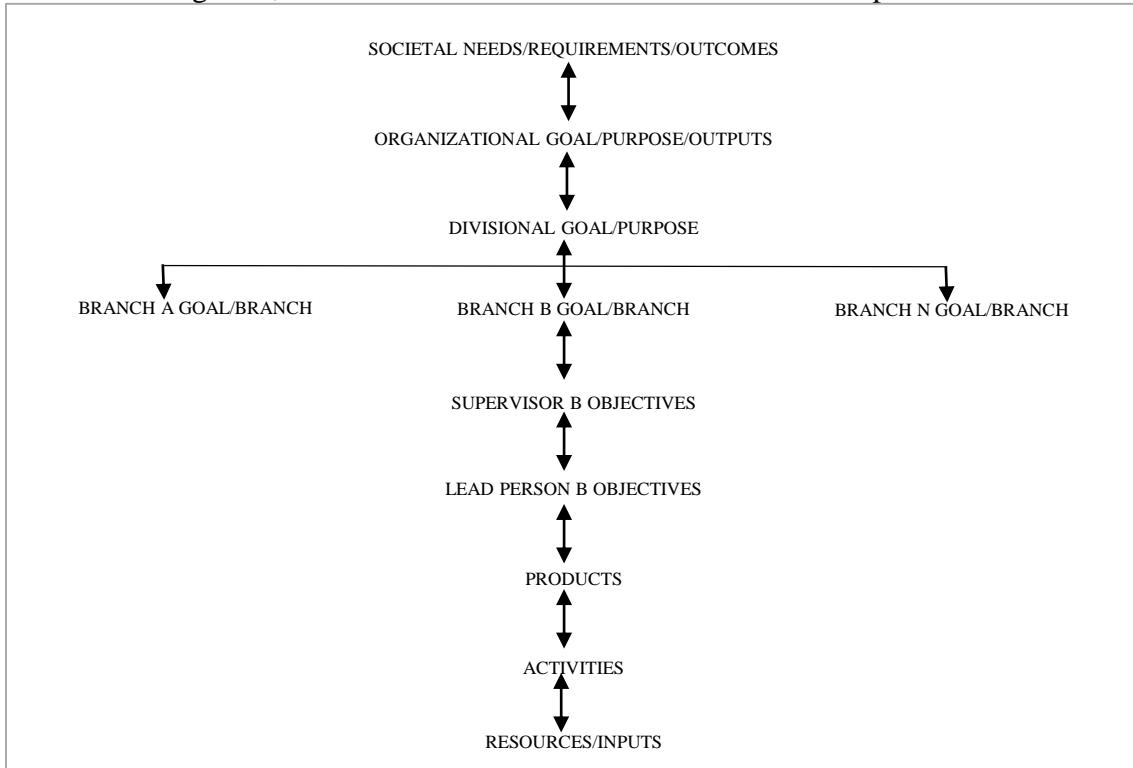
SOCIETAL NEEDS/REQUIREMENTS/OUTCOMES

ORGANIZATIONAL GOAL/PURPOSE/OUTPUTS

DIVISIONAL GOAL/PURPOSE

BRANCH A GOAL/BRANCH

BRANCH B GOAL/BRANCH

BRANCH N GOAL/BRANCH

SUPERVISOR B OBJECTIVES

LEAD PERSON B OBJECTIVES

PRODUCTS

ACTIVITIES

RESOURCES/INPUTS